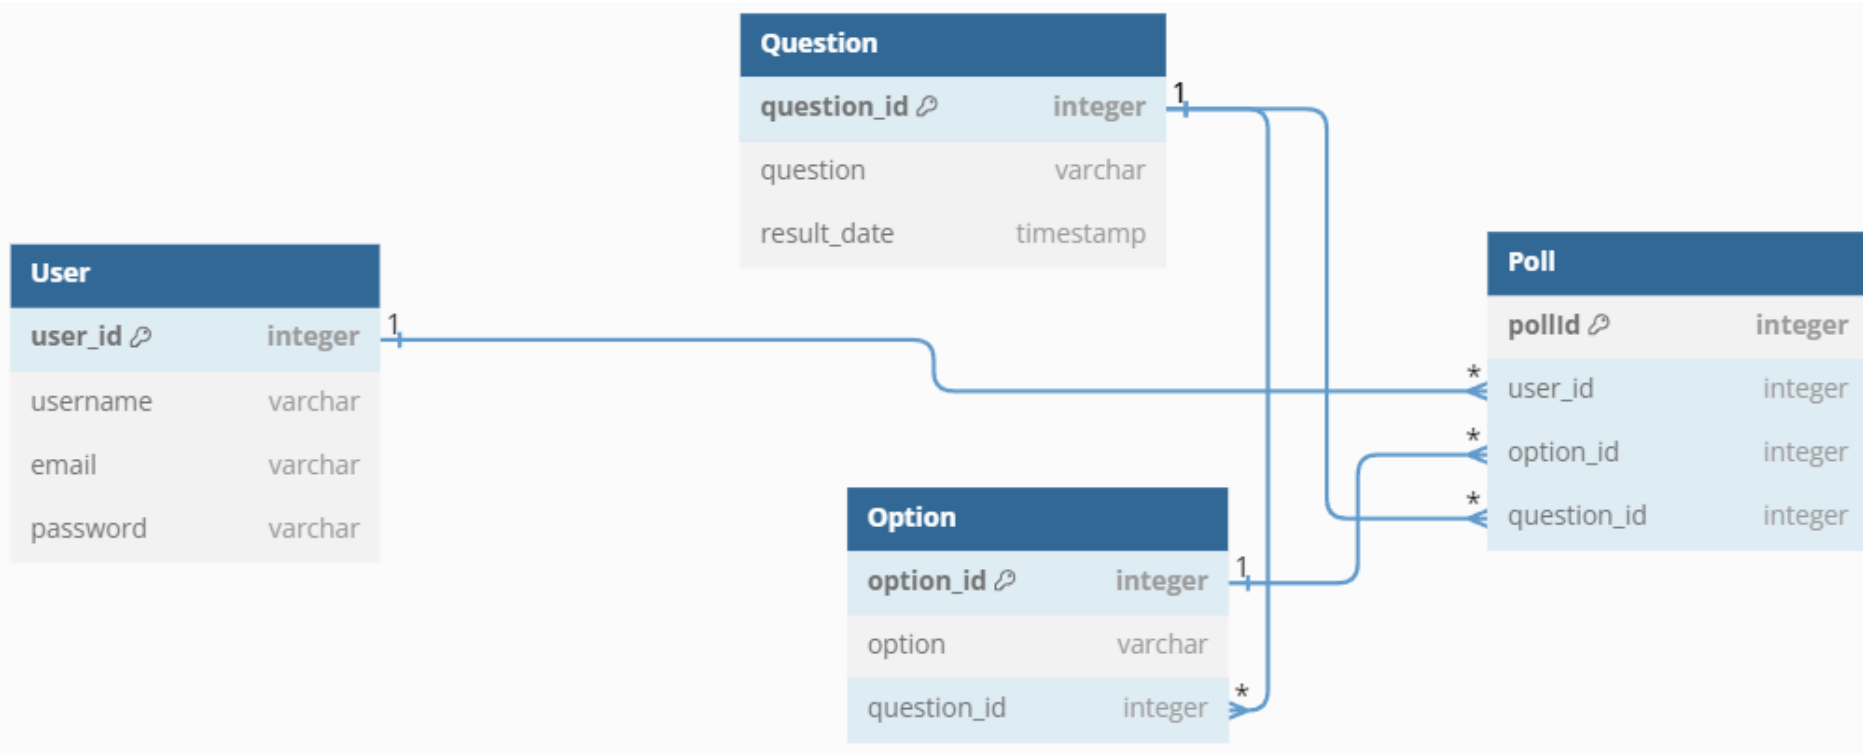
Question

| question_id | integer |
|---|---|
| question | varchar |
| result_date | timestamp |

1

User

| user_id | integer |
|---|---|
| username | varchar |
| email | varchar |
| password | varchar |

1

Poll

| pollId | integer |
|---|---|
| user_id | integer |
| option_id | integer |
| question_id | integer |

*
*
*

Option

| option_id | integer |
|---|---|
| option | varchar |
| question_id | integer |

1
*